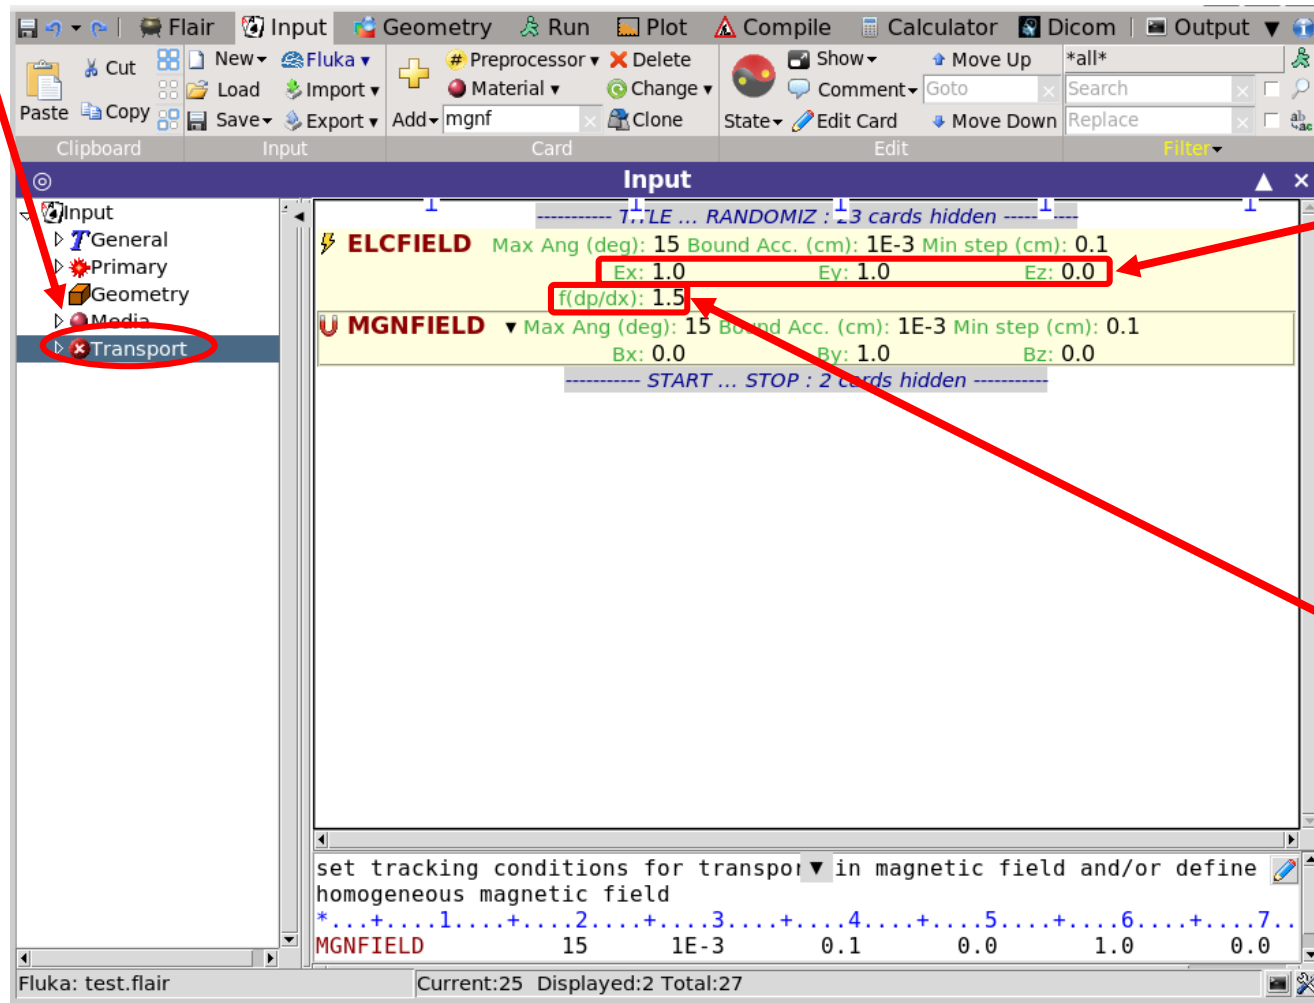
Flair Input Geometry Run Plot Compile Calculator Dicom Output

Paste Cut Copy New Load Save Fluka Import Export Add mgnf Preprocessor Material Delete Change Clone State Show Comment Edit Card Move Up Goto Move Down *all* Search Replace

Clipboard Input Card Edit Filter

Input

Input
General
Primary
Geometry
Media
Transport

----------- TITLE ... RANDOMIZ : 23 cards hidden ----------

ELCFIELD Max Ang (deg): 15 Bound Acc. (cm): 1E-3 Min step (cm): 0.1
Ex: 1.0 Ey: 1.0 Ez: 0.0
f(dp/dx): 1.5

MGNFIELD Max Ang (deg): 15 Bound Acc. (cm): 1E-3 Min step (cm): 0.1
Bx: 0.0 By: 1.0 Bz: 0.0

----------- START ... STOP : 2 cards hidden -----------

set tracking conditions for transport in magnetic field and/or define homogeneous magnetic field
*...+....1....+....2....+....3....+....4....+....5....+....6....+....7..
MGNFIELD 15 1E-3 0.1 0.0 1.0 0.0

Fluka: test.flair Current:25 Displayed:2 Total:27